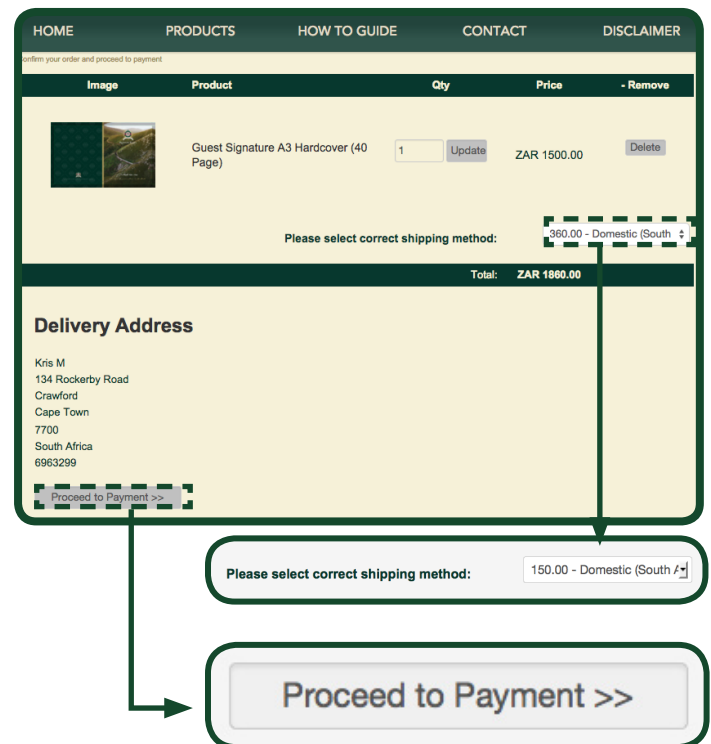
HOME PRODUCTS HOW TO GUIDE CONTACT DISCLAIMER

onfirm your order and proceed to payment

| Image | Product | Qty | Price | - Remove |
|---|---|---|---|---|
| | Guest Signature A3 Hardcover (40 Page) | 1 Update | ZAR 1500.00 | Delete |

Please select correct shipping method: 360.00 - Domestic (South

Total: ZAR 1860.00

Delivery Address

Kris M
134 Rockerby Road
Crawford
Cape Town
7700
South Africa
6963299

Proceed to Payment >>

Please select correct shipping method: 150.00 - Domestic (South A

Proceed to Payment >>